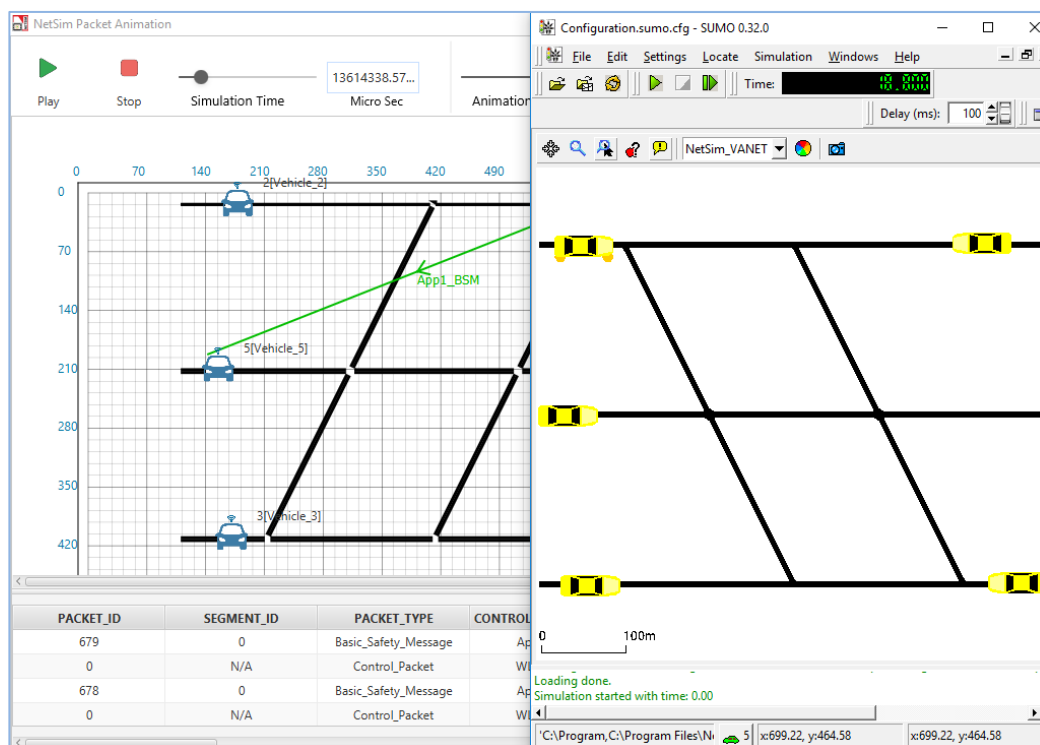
NetSim Packet Animation

Play Stop Simulation Time 13614338.57... Micro Sec Animation

0 70 140 210 280 350 420 490

0 70 140 210 280 350 420

2[Vehicle_2]

App1_BSM

5[Vehicle_5]

3[Vehicle_3]

| PACKET_ID | SEGMENT_ID | PACKET_TYPE | CONTROL |
|---|---|---|---|
| 679 | 0 | Basic_Safety_Message | Ap |
| 0 | N/A | Control_Packet | Wl |
| 678 | 0 | Basic_Safety_Message | Ap |
| 0 | N/A | Control_Packet | Wl |

Configuration.sumo.cfg - SUMO 0.32.0

File Edit Settings Locate Simulation Windows Help

Time: 0.00

Delay (ms): 100

NetSim_VANET

0 100m

Loading done.
Simulation started with time: 0.00

'C:\Program,C:\Program Files\N 5 x:699.22, y:464.58 x:699.22, y:464.58